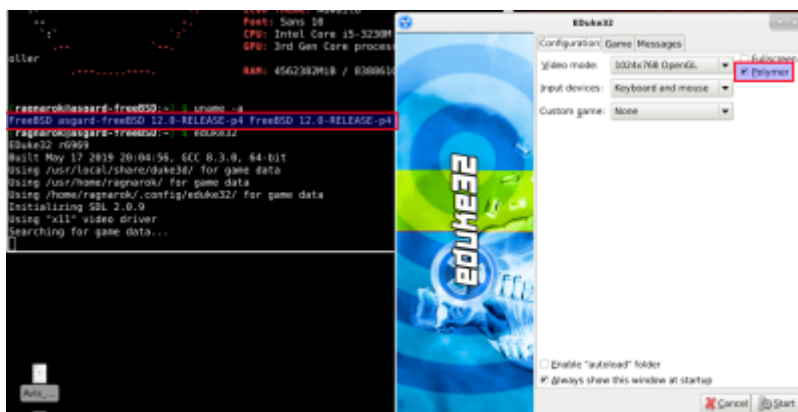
Font: Sans 10
CPU: Intel Core i5-3230M
GPU: 3rd Gen Core process
oller
RAM: 4562382MiB / 8388610

ragnarok@asgard-freeBSD:~ $ uname -a
FreeBSD asgard-freeBSD 12.0-RELEASE-p4 FreeBSD 12.0-RELEASE-p4
ragnarok@asgard-freeBSD:~ $ eduke32
EDuke32 r6969
Built May 17 2019 20:04:56, GCC 8.3.0, 64-bit
Using /usr/local/share/duke3d/ for game data
Using /usr/home/ragnarok/ for game data
Using /home/ragnarok/.config/eduke32/ for game data
Initializing SDL 2.0.9
Using "x11" video driver
Searching for game data...

Avis_...

EDuke32
eduke32
Configuration Game Messages
Video mode: 1024x768 OpenGL
Fullscreen
Polymer
Input devices: Keyboard and mouse
Custom game: None
Enable "autoload" folder
Always show this window at startup
Cancel
Start